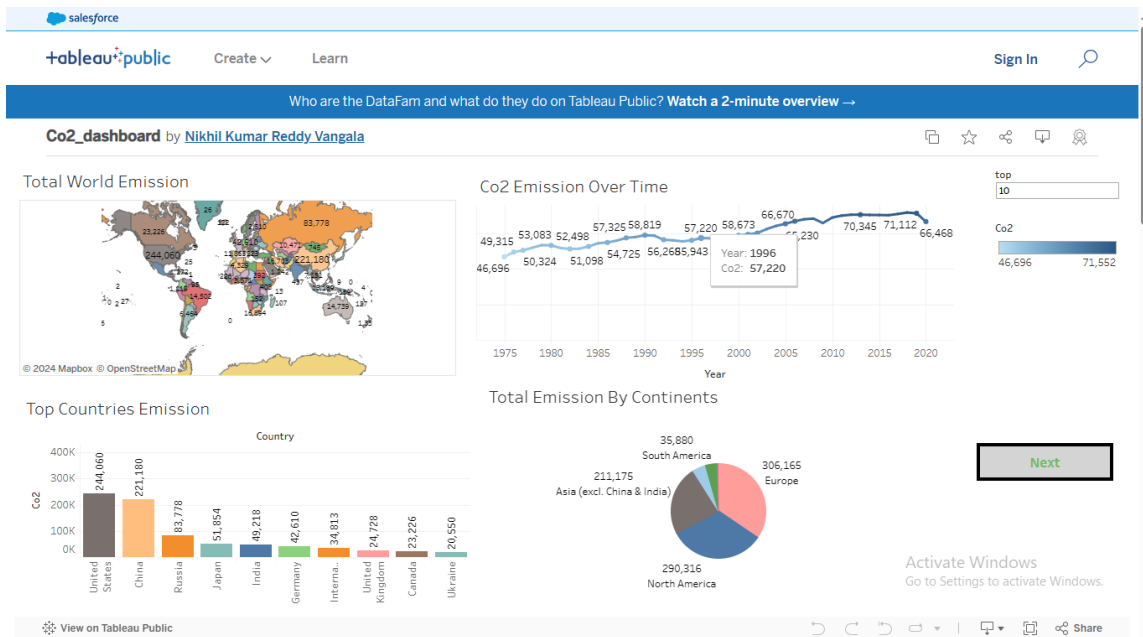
salesforce

+ableau+public Create Learn Sign In

Who are the DataFam and what do they do on Tableau Public? Watch a 2-minute overview →

Co2_dashboard by Nikhil Kumar Reddy Vangala

Total World Emission

25
83,778
23,226
244,060
221,180
14,502
© 2024 Mapbox © OpenStreetMap

Co2 Emission Over Time

49,315 53,083 52,498 57,325 58,819 57,220 58,673 66,670 70,345 71,112 66,468
46,696 50,324 51,098 54,725 56,268 55,943 65,230
Year: 1996
Co2: 57,220
1975 1980 1985 1990 1995 2000 2005 2010 2015 2020
Year

top
10

Co2
46,696 71,552

Top Countries Emission

Country
400K
300K
200K
100K
0K
Co2
244,060 221,180 83,778 51,854 49,218 42,610 34,813 24,728 23,226 20,550
United States China Russia Japan India Germany Interna.. United Kingdom Canada Ukraine

Total Emission By Continents

35,880
South America
211,175
Asia (excl. China & India)
306,165
Europe
290,316
North America

Next

Activate Windows
Go to Settings to activate Windows.

View on Tableau Public Share